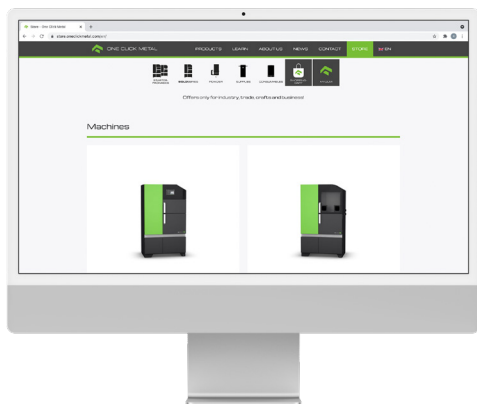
Store - One Click Metal
store.oneclickmetal.com/en/

ONE CLICK METAL PRODUCTS LEARN ABOUT US NEWS CONTACT STORE EN

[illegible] BUNDLES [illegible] SUPPLIES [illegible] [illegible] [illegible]

Offers only for industry, trade, crafts and business

Machines